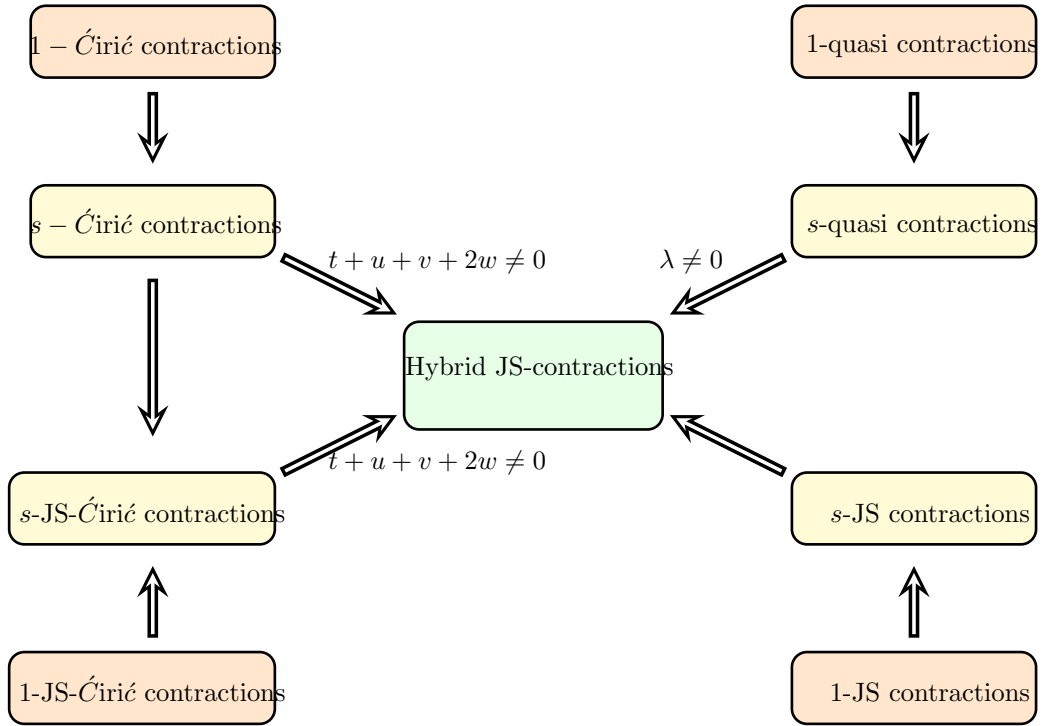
$1 - \acute{C}iri\acute{c}$ contractions

1-quasi contractions

$s - \acute{C}iri\acute{c}$ contractions

$t + u + v + 2w \neq 0$

$\lambda \neq 0$

$s$-quasi contractions

Hybrid JS-contractions

$t + u + v + 2w \neq 0$

$s$-JS-$\acute{C}iri\acute{c}$ contractions

$s$-JS contractions

1-JS-$\acute{C}iri\acute{c}$ contractions

1-JS contractions